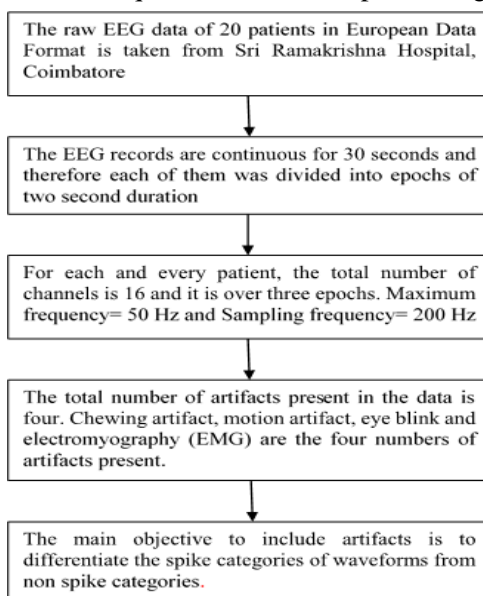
The raw EEG data of 20 patients in European Data Format is taken from Sri Ramakrishna Hospital, Coimbatore

The EEG records are continuous for 30 seconds and therefore each of them was divided into epochs of two second duration

For each and every patient, the total number of channels is 16 and it is over three epochs. Maximum frequency= 50 Hz and Sampling frequency= 200 Hz

The total number of artifacts present in the data is four. Chewing artifact, motion artifact, eye blink and electromyography (EMG) are the four numbers of artifacts present.

The main objective to include artifacts is to differentiate the spike categories of waveforms from non spike categories.